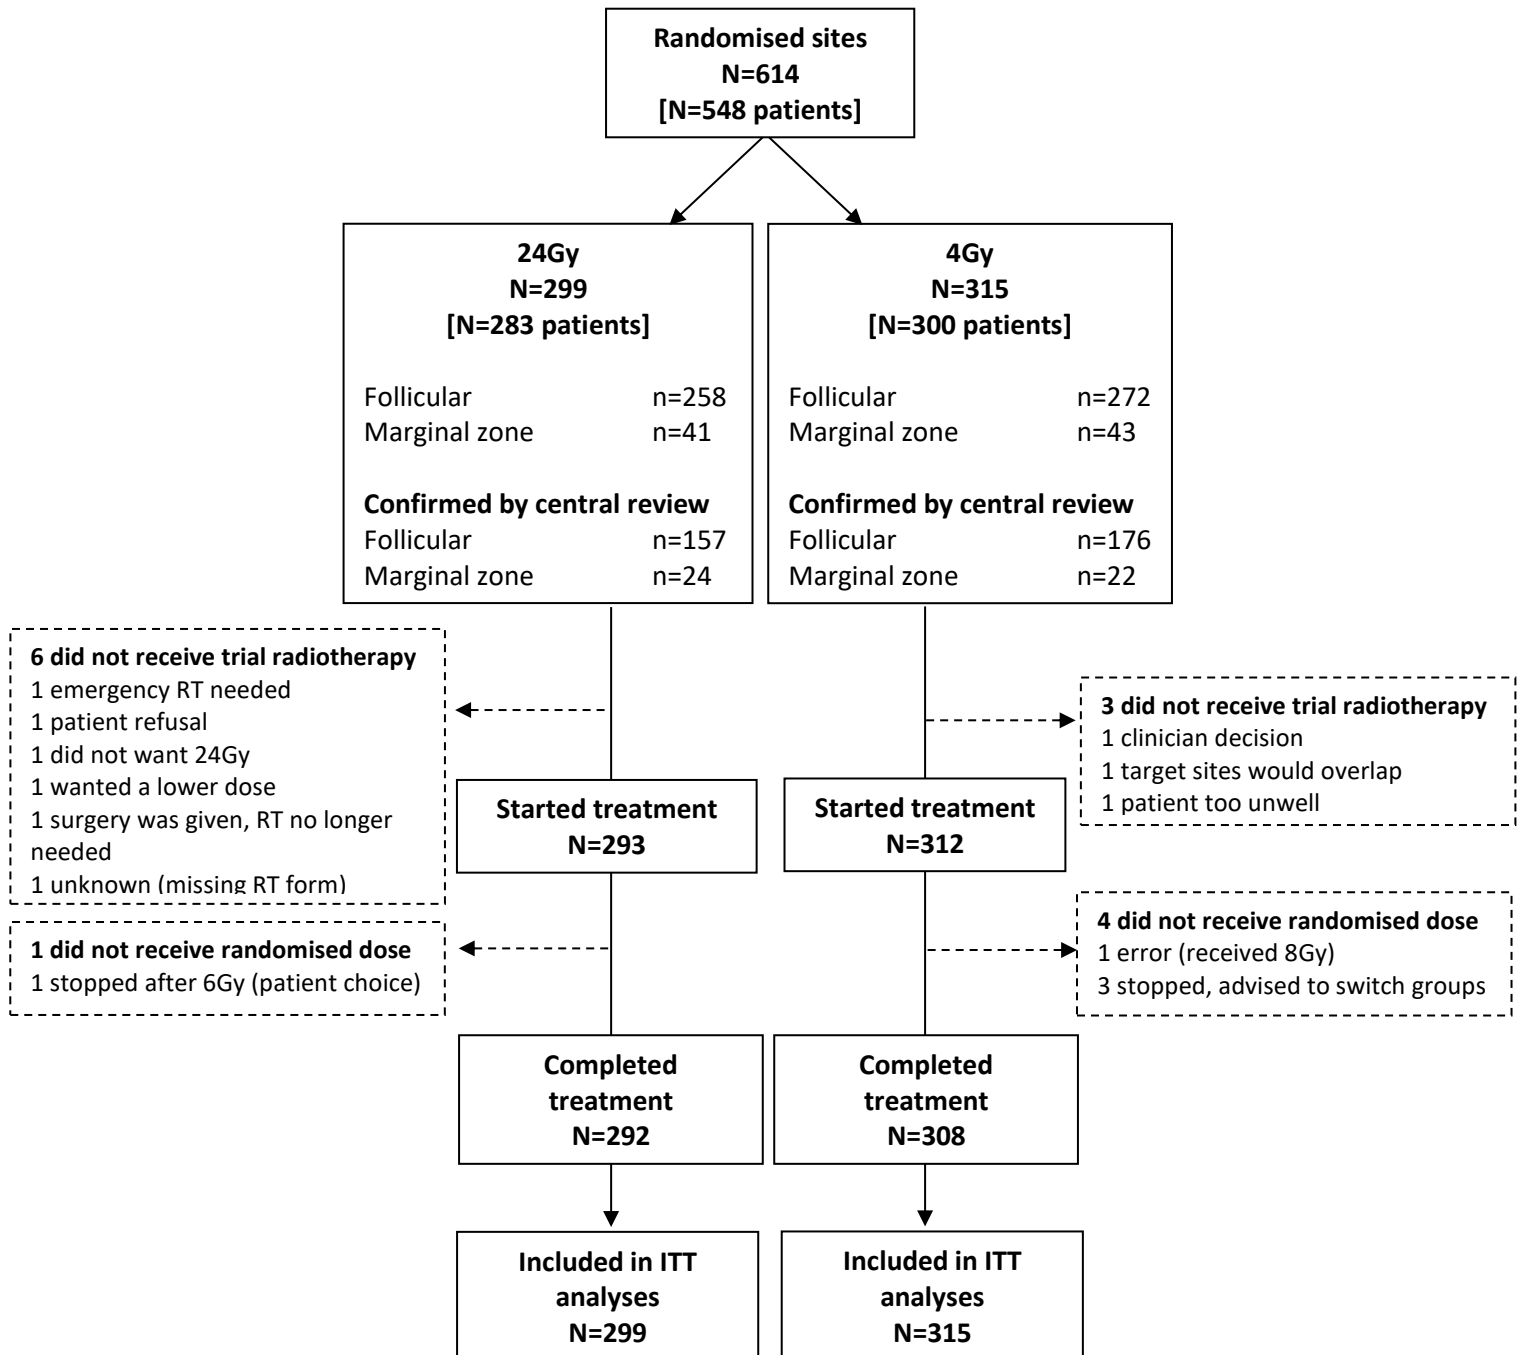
Randomised sites
N=614
[N=548 patients]

24Gy
N=299
[N=283 patients]

Follicular n=258
Marginal zone n=41

Confirmed by central review
Follicular n=157
Marginal zone n=24

4Gy
N=315
[N=300 patients]

Follicular n=272
Marginal zone n=43

Confirmed by central review
Follicular n=176
Marginal zone n=22

6 did not receive trial radiotherapy
1 emergency RT needed
1 patient refusal
1 did not want 24Gy
1 wanted a lower dose
1 surgery was given, RT no longer needed
1 unknown (missing RT form)

3 did not receive trial radiotherapy
1 clinician decision
1 target sites would overlap
1 patient too unwell

Started treatment
N=293

Started treatment
N=312

1 did not receive randomised dose
1 stopped after 6Gy (patient choice)

4 did not receive randomised dose
1 error (received 8Gy)
3 stopped, advised to switch groups

Completed treatment
N=292

Completed treatment
N=308

Included in ITT analyses
N=299

Included in ITT analyses
N=315